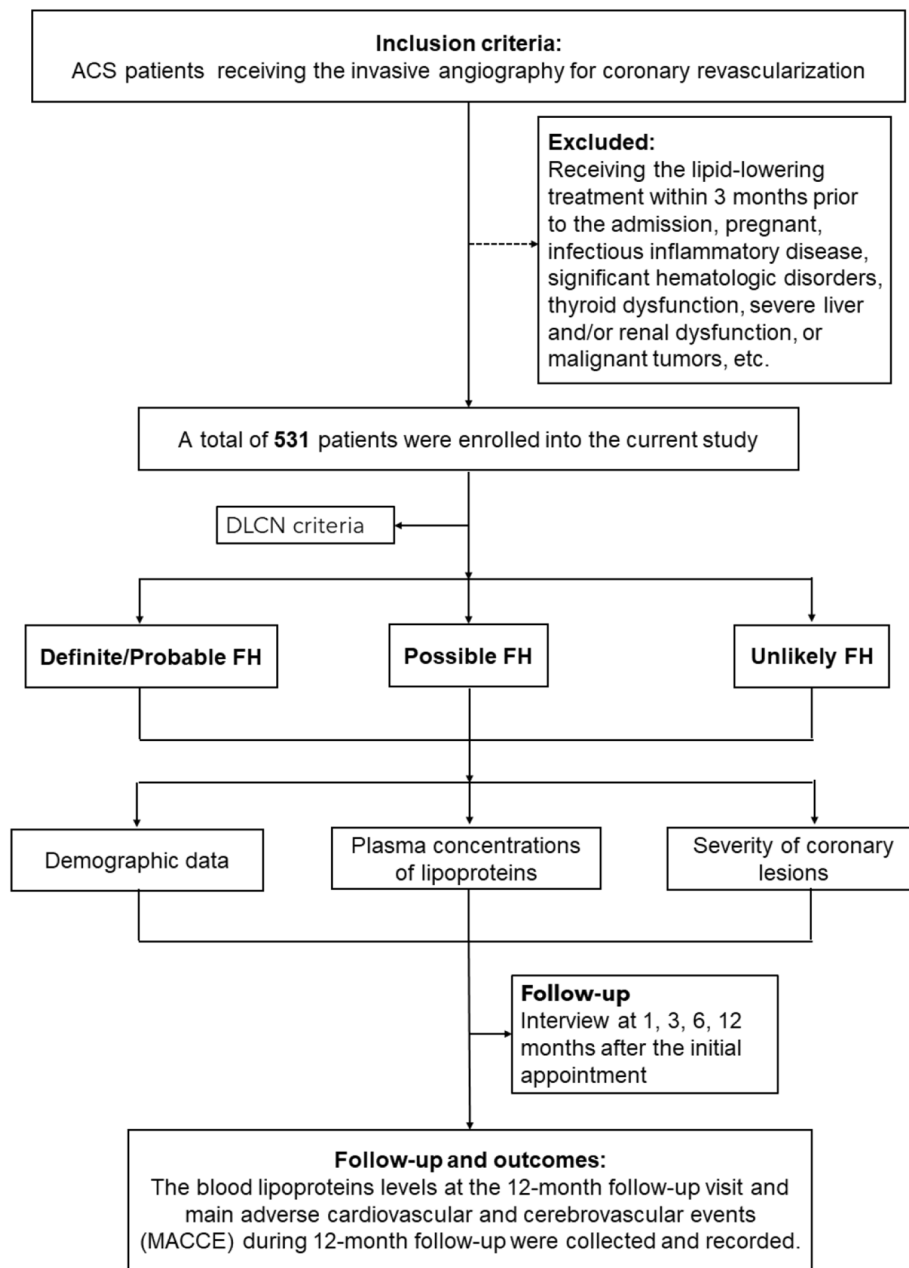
Inclusion criteria:
ACS patients receiving the invasive angiography for coronary revascularization

Excluded:
Receiving the lipid-lowering treatment within 3 months prior to the admission, pregnant, infectious inflammatory disease, significant hematologic disorders, thyroid dysfunction, severe liver and/or renal dysfunction, or malignant tumors, etc.

A total of 531 patients were enrolled into the current study

DLCN criteria

Definite/Probable FH

Possible FH

Unlikely FH

Demographic data

Plasma concentrations of lipoproteins

Severity of coronary lesions

Follow-up
Interview at 1, 3, 6, 12 months after the initial appointment

Follow-up and outcomes:
The blood lipoproteins levels at the 12-month follow-up visit and main adverse cardiovascular and cerebrovascular events (MACCE) during 12-month follow-up were collected and recorded.